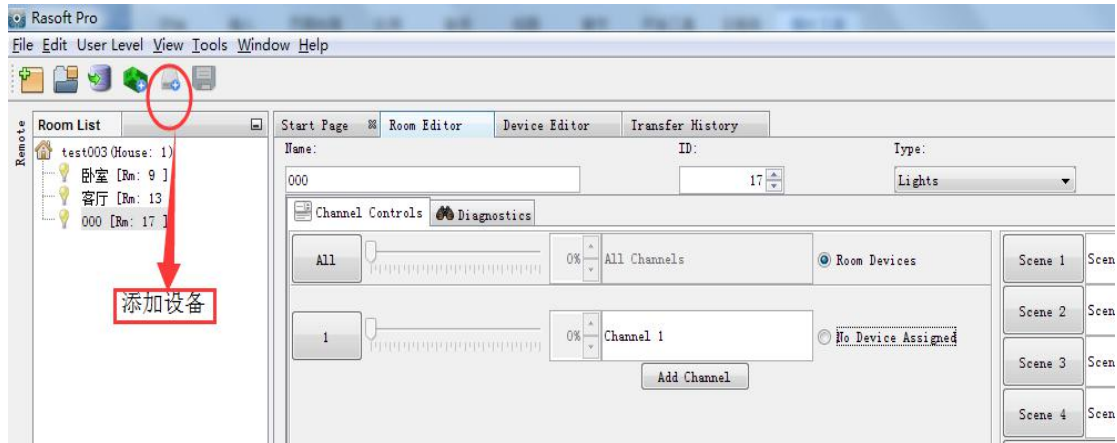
Rasoft Pro
File Edit User Level View Tools Window Help

Remote
Room List
test003 (House: 1)
卧室 [Rm: 9 ]
客厅 [Rm: 13
000 [Rm: 17 ]

添加设备

Start Page
Room Editor
Device Editor
Transfer History

Name:
000
ID:
17
Type:
Lights

Channel Controls
Diagnostics

All
0%
All Channels
Room Devices

1
0%
Channel 1
No Device Assigned

Add Channel

Scene 1 Scen
Scene 2 Scen
Scene 3 Scen
Scene 4 Scen